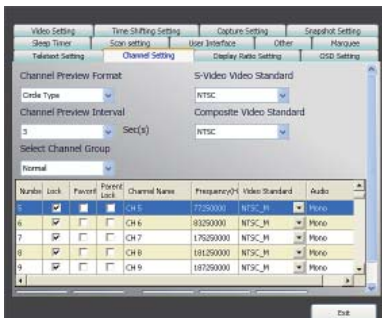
Video Setting | Time Shifting Setting | Capture Setting | Snapshot Setting
Sleep Timer | Scan setting | User Interface | Other | Marquee
Teletext Setting | Channel Setting | Display Ratio Setting | OSD Setting

Channel Preview Format
Circle Type

S-Video Video Standard
NTSC

Channel Preview Interval
3 Sec(s)

Composite Video Standard
NTSC

Select Channel Group
Normal

| Numbe | Lock | Favorit | Parent Lock | Channel Name | Frequency(H | Video Standard | Audio |
|---|---|---|---|---|---|---|---|
| 5 | ☑ | ☐ | ☐ | CH 5 | 77250000 | NTSC_M | Mono |
| 6 | ☑ | ☐ | ☐ | CH 6 | 83250000 | NTSC_M | Mono |
| 7 | ☑ | ☐ | ☐ | CH 7 | 175250000 | NTSC_M | Mono |
| 8 | ☑ | ☐ | ☐ | CH 8 | 181250000 | NTSC_M | Mono |
| 9 | ☑ | ☐ | ☐ | CH 9 | 187250000 | NTSC_M | Mono |

Exit